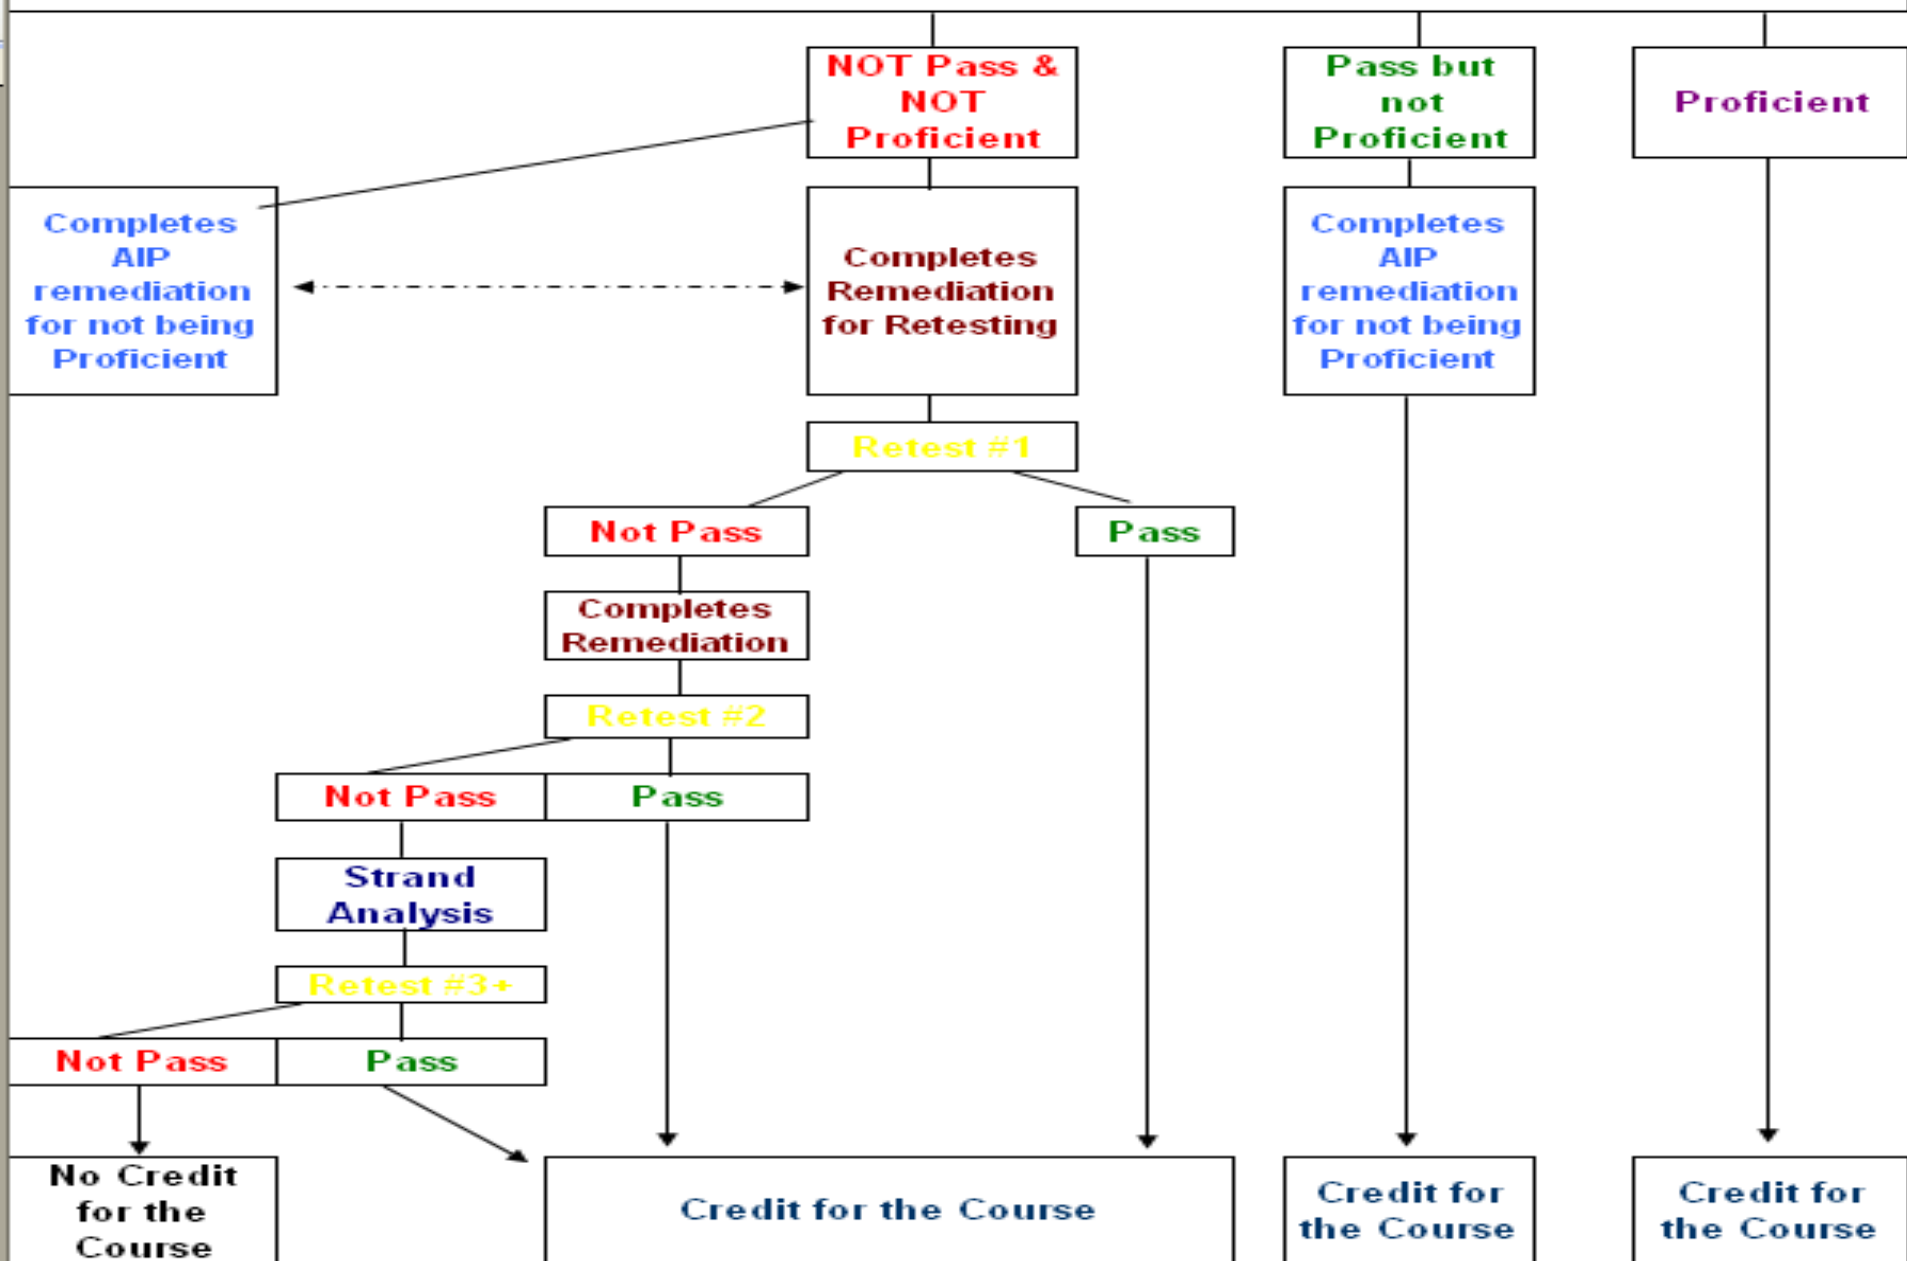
NOT Pass & NOT Proficient

Pass but not Proficient

Proficient

Completes AIP remediation for not being Proficient

Completes Remediation for Retesting

Completes AIP remediation for not being Proficient

Retest #1

Not Pass

Pass

Completes Remediation

Retest #2

Not Pass

Pass

Strand Analysis

Retest #3+

Not Pass

Pass

No Credit for the Course

Credit for the Course

Credit for the Course

Credit for the Course